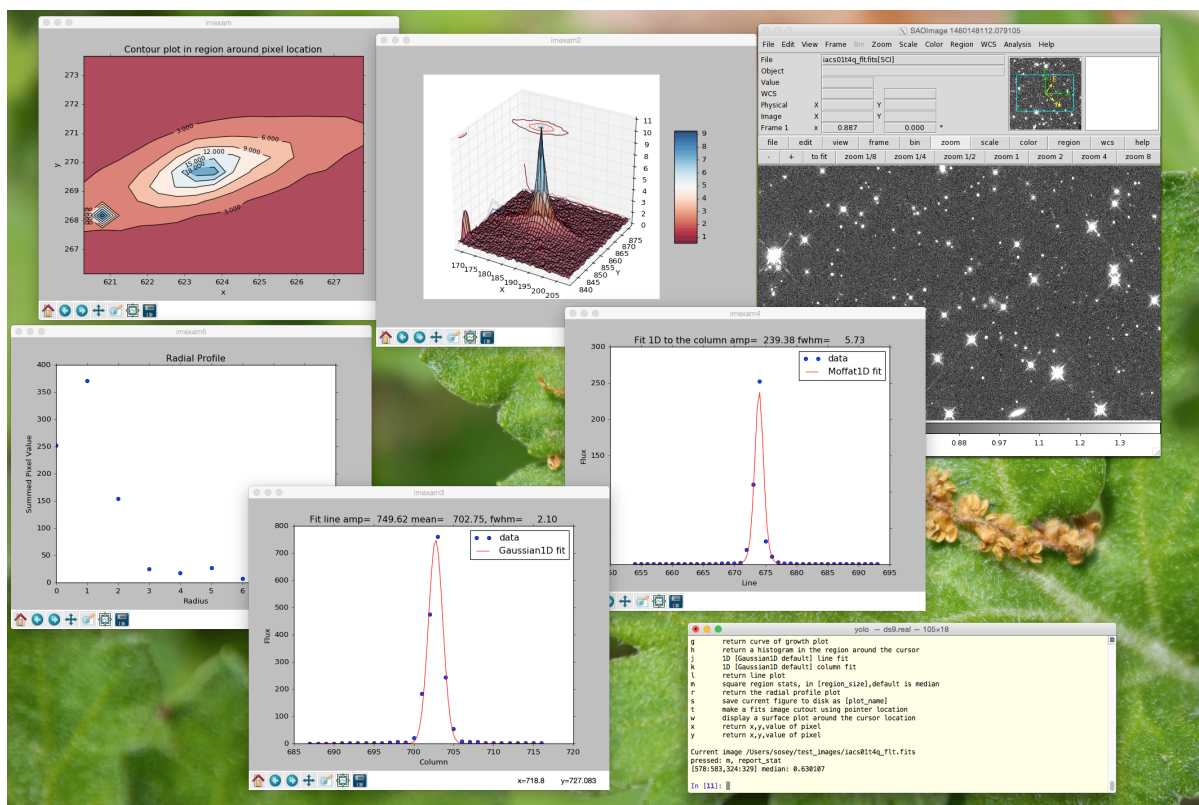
imexam

Contour plot in region around pixel location

273
272
271
270
269
268
267
y

621 622 623 624 625 626 627
x

3.000
6.000
9.000
12.000
15.000
3.000

imexam2

11
10
9
8
7
6
5
4
3
2
1
0

9
8
7
6
5
4
3
2
1

170 175 180 185 190 195 200 205
X
875 870 865 860 855 850 845 840
Y

SAOImage 1460148112.079105

File Edit View Frame Bin Zoom Scale Color Region WCS Analysis Help

File iacs01t4q_flt.fits[SCI]
Object
Value
WCS
Physical X Y
Image X Y
Frame 1 x 0.887 0.000 °

file edit view frame bin zoom scale color region wcs help

- + to fit zoom 1/8 zoom 1/4 zoom 1/2 zoom 1 zoom 2 zoom 4 zoom 8

0.88 0.97 1.1 1.2 1.3

imexam5

Radial Profile

400
350
300
250
200
150
100
50
0
Summed Pixel Value

0 1 2 3 4 5 6
Radius

imexam4

Fit 1D to the column amp= 239.38 fwhm= 5.73

300
250
200
150
100
50
0
Flux

data
Moffat1D fit

650 655 660 665 670 675 680 685 690 695
Line

imexam3

Fit line amp= 749.62 mean= 702.75, fwhm= 2.10

800
700
600
500
400
300
200
100
0
Flux

data
Gaussian1D fit

685 690 695 700 705 710 715 720
Column

x=718.8 y=727.083

yolo — ds9.real — 105×18

g return curve of growth plot
h return a histogram in the region around the cursor
j 1D [Gaussian1D default] line fit
k 1D [Gaussian1D default] column fit
l return line plot
m square region stats, in [region_size],default is median
r return the radial profile plot
s save current figure to disk as [plot_name]
t make a fits image cutout using pointer location
w display a surface plot around the cursor location
x return x,y,value of pixel
y return x,y,value of pixel

Current image /Users/sosey/test_images/iacs01t4q_flt.fits
pressed: m, report_stat
[578:583,324:329] median: 0.630107

In [11]: